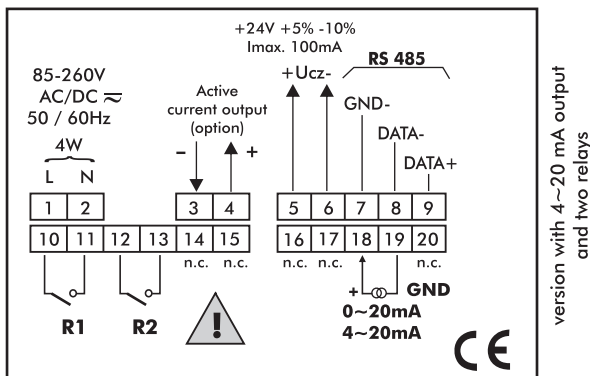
+24V +5% -10%
Imax. 100mA

RS 485

85-260V
AC/DC $\approx$
50 / 60Hz

4W
L N

Active
current output
(option)

– +

+Ucz-

GND-

DATA-

DATA+

| 1 | 2 | | | 3 | 4 | 5 | 6 | 7 | 8 | 9 | |
|---|---|---|---|---|---|---|---|---|---|---|---|
| 10 | 11 | 12 | 13 | 14 | 15 | 16 | 17 | 18 | 19 | 20 |

n.c. n.c. n.c. n.c. n.c.

R1 R2

+ GND
0~20mA
4~20mA

CE

version with 4~20 mA output and two relays